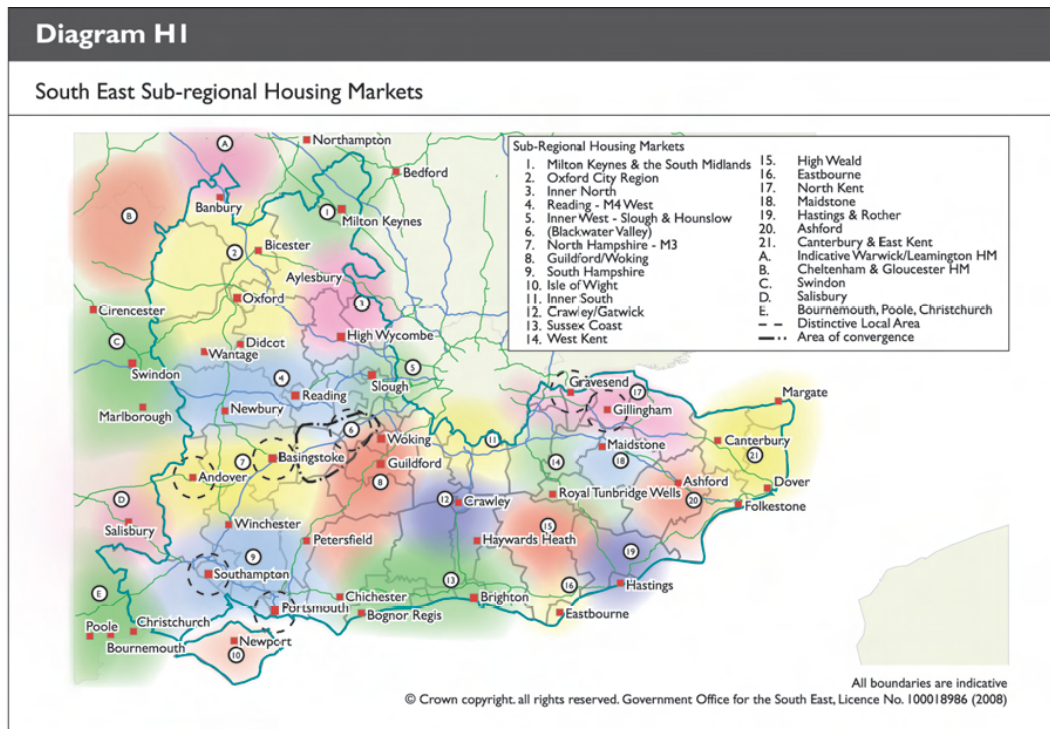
Diagram H1

South East Sub-regional Housing Markets

Sub-Regional Housing Markets
1. Milton Keynes & the South Midlands
2. Oxford City Region
3. Inner North
4. Reading - M4 West
5. Inner West - Slough & Hounslow (Blackwater Valley)
6. (Blackwater Valley)
7. North Hampshire - M3
8. Guildford/Woking
9. South Hampshire
10. Isle of Wight
11. Inner South
12. Crawley/Gatwick
13. Sussex Coast
14. West Kent
15. High Weald
16. Eastbourne
17. North Kent
18. Maidstone
19. Hastings & Rother
20. Ashford
21. Canterbury & East Kent
A. Indicative Warwick/Leamington HM
B. Cheltenham & Gloucester HM
C. Swindon
D. Salisbury
E. Bournemouth, Poole, Christchurch
Distinctive Local Area
Area of convergence

A
Northampton
Bedford
Banbury
B
1
Milton Keynes
2
Bicester
Aylesbury
Oxford
3
Cirencester
Didcot
High Wycombe
C
Wantage
Swindon
4
5
Slough
Reading
Newbury
Marlborough
6
Woking
Basingstoke
7
Guildford
Andover
8
D
Winchester
Salisbury
Petersfield
9
Southampton
E
Christchurch
Poole
Bournemouth
Portsmouth
Chichester
Bognor Regis
Newport
10
11
12
Crawley
13
Brighton
14
Royal Tunbridge Wells
15
Haywards Heath
16
Eastbourne
Gravesend
17
Gillingham
Maidstone
18
Ashford
20
19
Hastings
Margate
Canterbury
21
Dover
Folkestone

All boundaries are indicative
© Crown copyright. all rights reserved. Government Office for the South East, Licence No. 100018986 (2008)